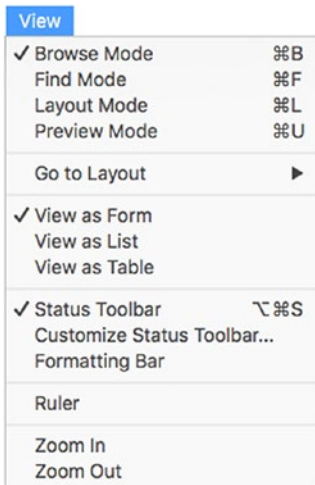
View

✓ Browse Mode ⌘B
Find Mode ⌘F
Layout Mode ⌘L
Preview Mode ⌘U

Go to Layout ▶

✓ View as Form
View as List
View as Table

✓ Status Toolbar ⌥⌘S
Customize Status Toolbar...
Formatting Bar

Ruler

Zoom In
Zoom Out